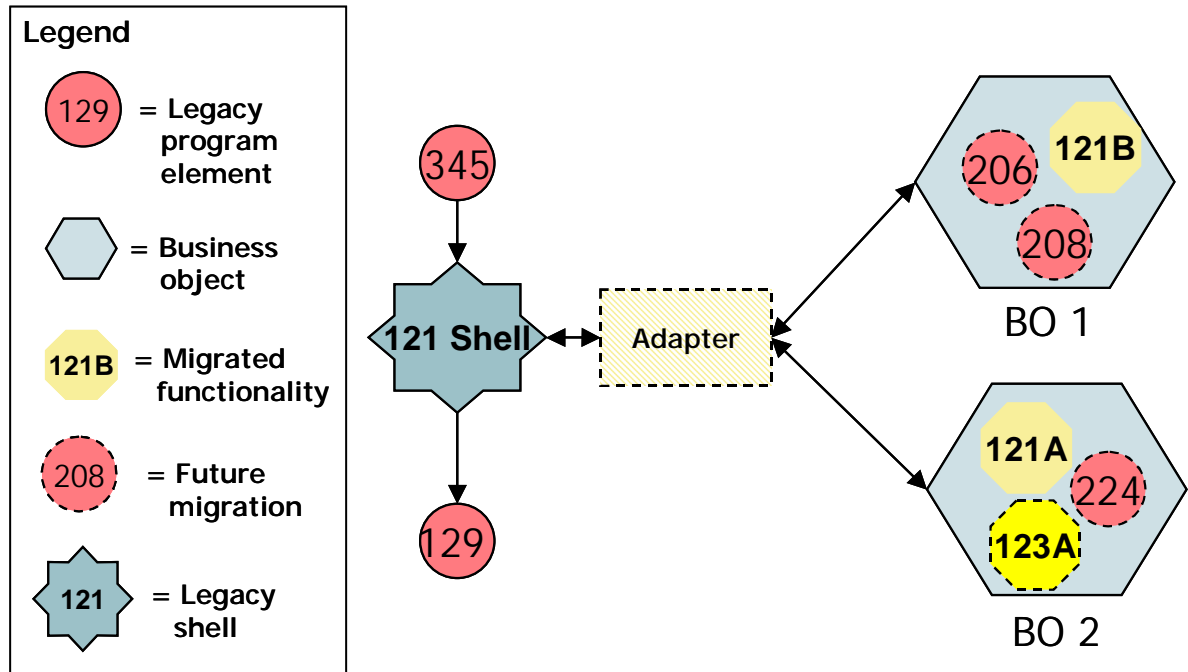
Legend

129 = Legacy program element

= Business object

121B = Migrated functionality

208 = Future migration

121 = Legacy shell

345

121 Shell

129

Adapter

206

121B

208

BO 1

121A

224

123A

BO 2